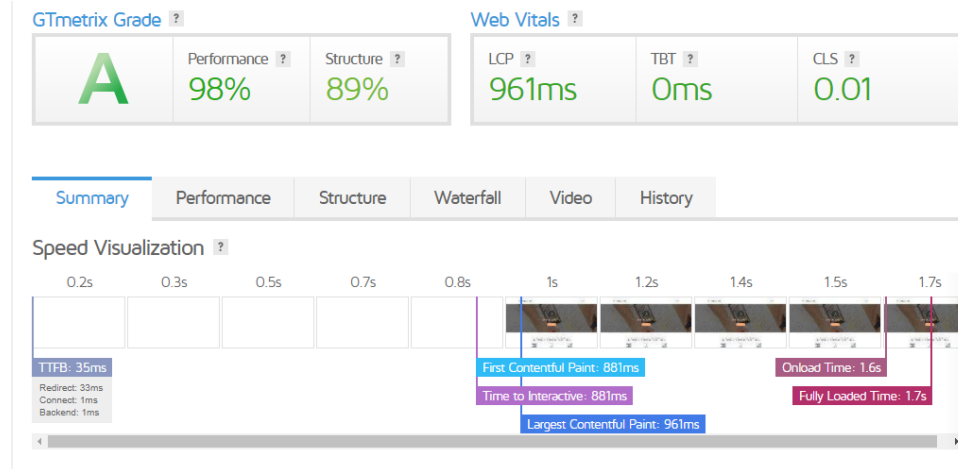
GTmetrix Grade ?

A

Performance ?
98%

Structure ?
89%

Web Vitals ?

LCP ?
961ms

TBT ?
0ms

CLS ?
0.01

Summary | Performance | Structure | Waterfall | Video | History

Speed Visualization ?

0.2s 0.3s 0.5s 0.7s 0.8s 1s 1.2s 1.4s 1.5s 1.7s

TTFB: 35ms
Redirect: 33ms
Connect: 1ms
Backend: 1ms

First Contentful Paint: 881ms
Time to Interactive: 881ms
Largest Contentful Paint: 961ms

Onload Time: 1.6s
Fully Loaded Time: 1.7s